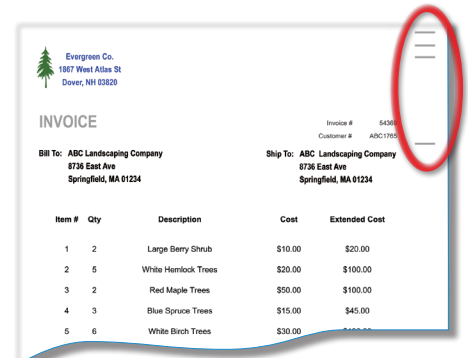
Evergreen Co.
1867 West Atlas St
Dover, NH 03820

INVOICE

Invoice # 5436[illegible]
Customer # ABC1765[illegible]

Bill To: ABC Landscaping Company
8736 East Ave
Springfield, MA 01234

Ship To: ABC Landscaping Company
8736 East Ave
Springfield, MA 01234

| Item # | Qty | Description | Cost | Extended Cost |
|---|---|---|---|---|
| 1 | 2 | Large Berry Shrub | \$10.00 | \$20.00 |
| 2 | 5 | White Hemlock Trees | \$20.00 | \$100.00 |
| 3 | 2 | Red Maple Trees | \$50.00 | \$100.00 |
| 4 | 3 | Blue Spruce Trees | \$15.00 | \$45.00 |
| 5 | 6 | White Birch Trees | \$30.00 | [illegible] |